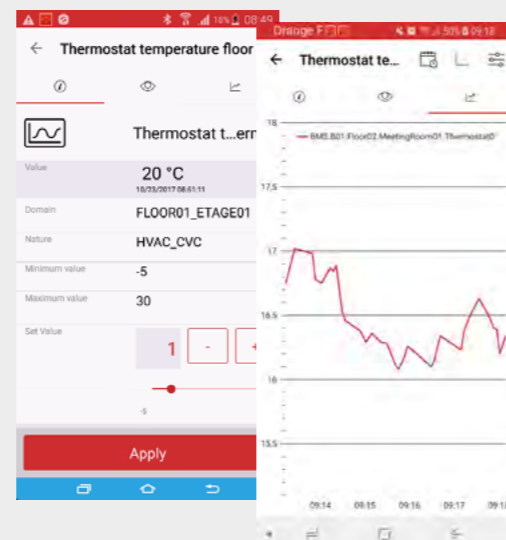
08:49

Thermostat temperature floor

Thermostat t...ern

Value
20 °C
10/23/2017 08:51:11

Domain
FLOOR01_ETAGE01

Nature
HVAC_CVC

Minimum value
-5

Maximum value
30

Set Value
1
-
+

-5

Apply

Orange F
50% 09:18

Thermostat te...

18
BMS.B01.Floor02.MeetingRoom01.Thermostat0
17.5
17
16.5
16
15.5
09:14
09:15
09:16
09:17
09:18